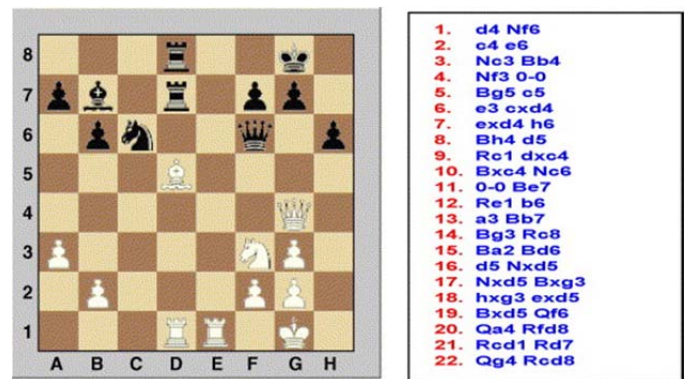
8
7
6
5
4
3
2
1
A B C D E F G H

1. d4 Nf6
2. c4 e6
3. Nc3 Bb4
4. Nf3 0-0
5. Bg5 c5
6. e3 cxd4
7. exd4 h6
8. Bh4 d5
9. Rc1 dxc4
10. Bxc4 Nc6
11. 0-0 Be7
12. Re1 b6
13. a3 Bb7
14. Bg3 Rc8
15. Ba2 Bd6
16. d5 Nxd5
17. Nxd5 Bxg3
18. hxg3 exd5
19. Bxd5 Qf6
20. Qa4 Rfd8
21. Rcd1 Rd7
22. Qg4 Rcd8